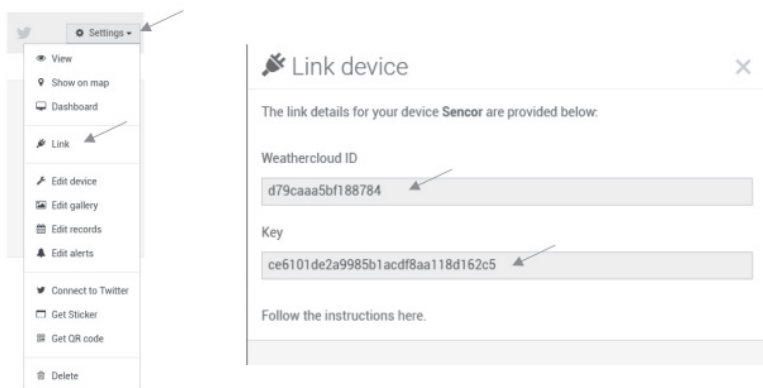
Settings

View
Show on map
Dashboard

Link

Edit device
Edit gallery
Edit records
Edit alerts

Connect to Twitter
Get Sticker
Get QR code

Delete

Link device

×

The link details for your device **Sencor** are provided below:

Weathercloud ID

d79caaa5bf188784

Key

ce6101de2a9985b1acdf8aa118d162c5

Follow the instructions here.